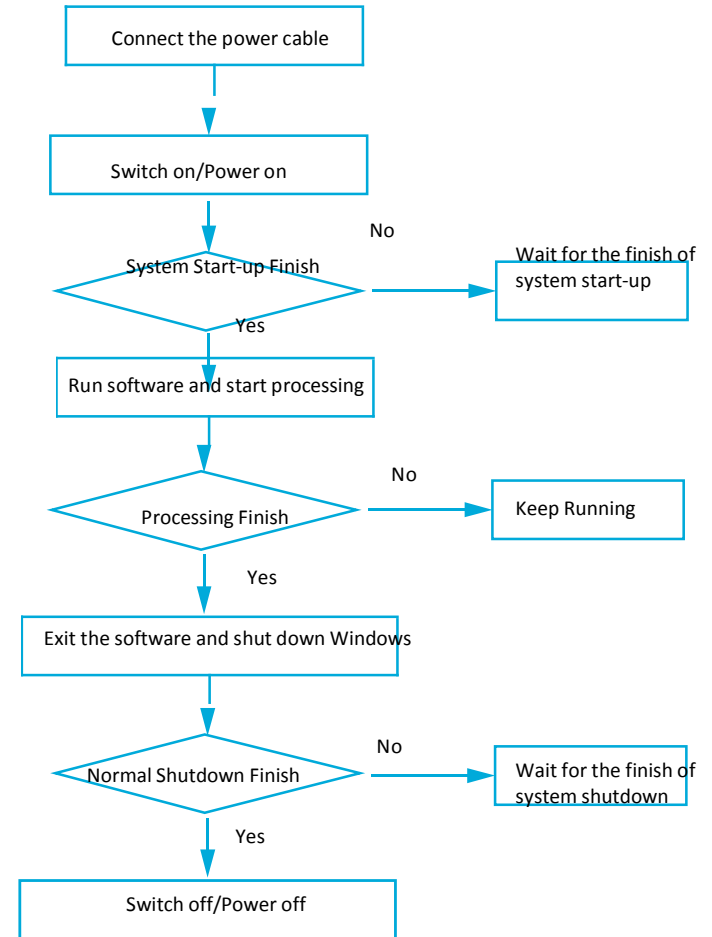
Connect the power cable

Switch on/Power on

No

System Start-up Finish

Wait for the finish of system start-up

Yes

Run software and start processing

No

Processing Finish

Keep Running

Yes

Exit the software and shut down Windows

No

Normal Shutdown Finish

Wait for the finish of system shutdown

Yes

Switch off/Power off